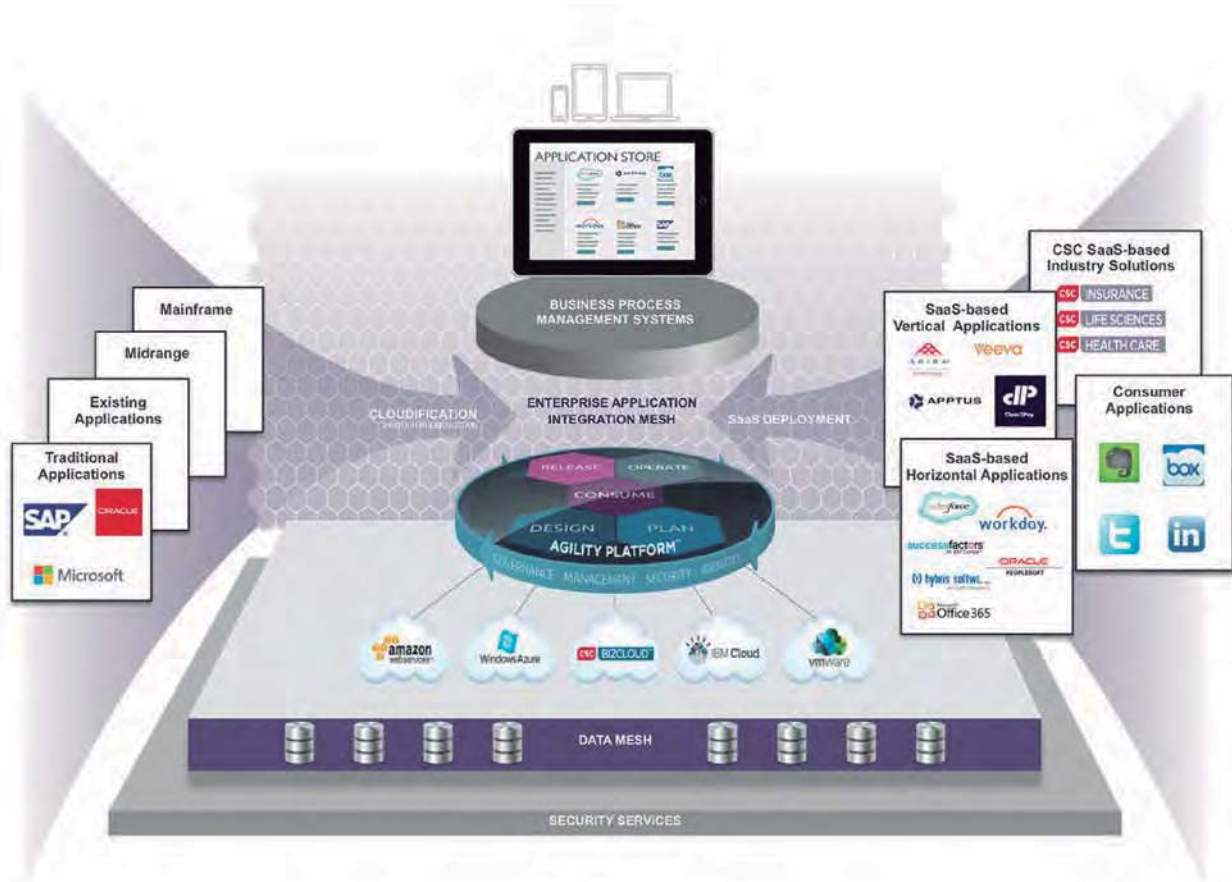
APPLICATION STORE

BUSINESS PROCESS MANAGEMENT SYSTEMS

Mainframe

Midrange

Existing Applications

Traditional Applications

SAP

ORACLE

Microsoft

CLOUDIFICATION

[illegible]

ENTERPRISE APPLICATION INTEGRATION MESH

SaaS DEPLOYMENT

CSC SaaS-based Industry Solutions

CSC INSURANCE

CSC LIFE SCIENCES

CSC HEALTH CARE

SaaS-based Vertical Applications

ARIBA

veeva

APPTUS

dP

Consumer Applications

box

in

SaaS-based Horizontal Applications

salesforce

workday.

successfactors

ORACLE PEOPLESOFT

hybris softw...

Office365

RELEASE

OPERATE

CONSUME

DESIGN

PLAN

AGILITY PLATFORM™

GOVERNANCE MANAGEMENT SECURITY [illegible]

amazon webservices

WindowsAzure

CSC BIZCLOUD

IBM Cloud

vmware

DATA MESH

SECURITY SERVICES